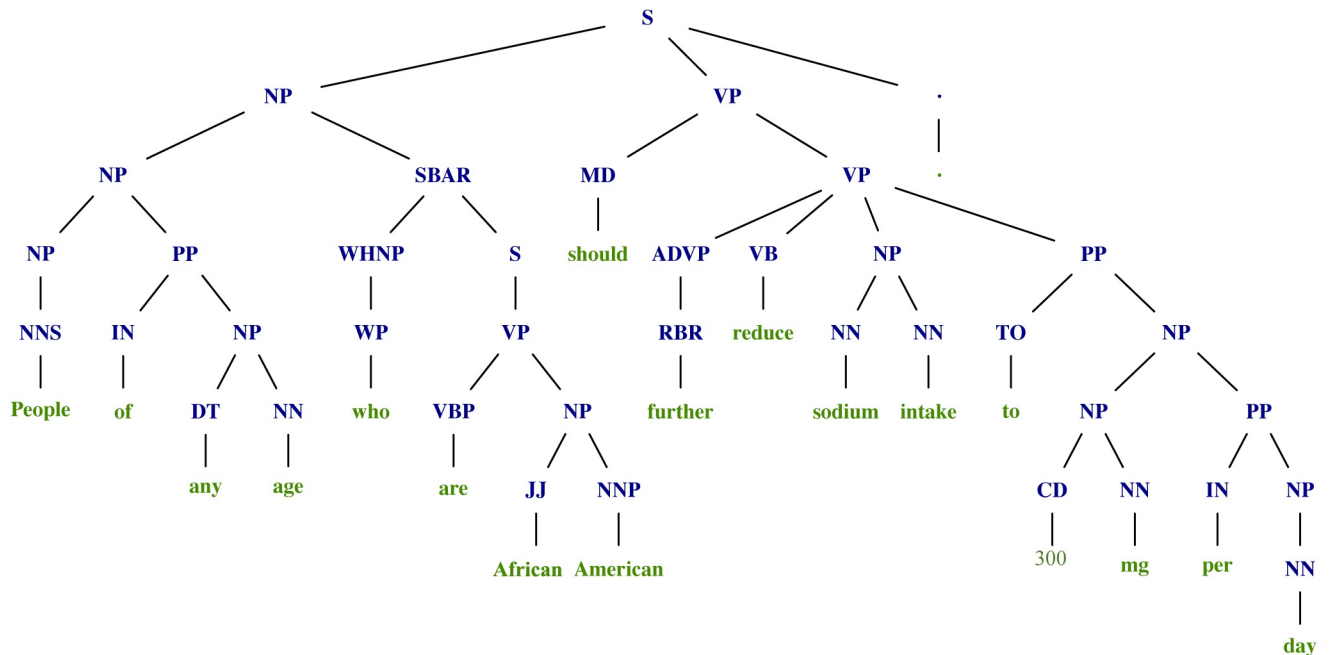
S

NP VP .

NP SBAR MD VP .

NP PP WHNP S should ADVP VB NP PP

NNS IN NP WP VP RBR reduce NN NN TO NP

People of DT NN who VBP NP further sodium intake to NP PP

any age are JJ NNP CD NN IN NP

African American 300 mg per NN

day